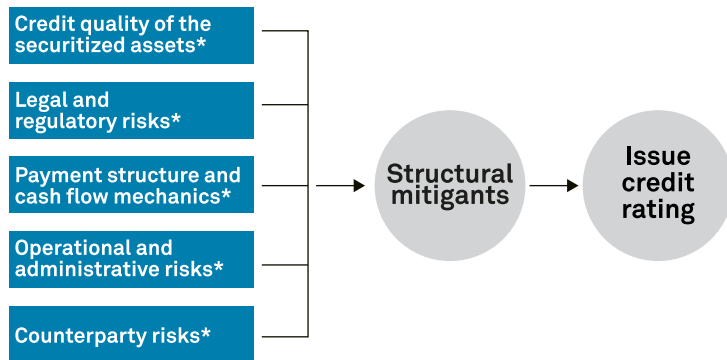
Credit quality of the securitized assets*

Legal and regulatory risks*

Payment structure and cash flow mechanics*

Operational and administrative risks*

Counterparty risks*

Structural mitigants

Issue credit rating